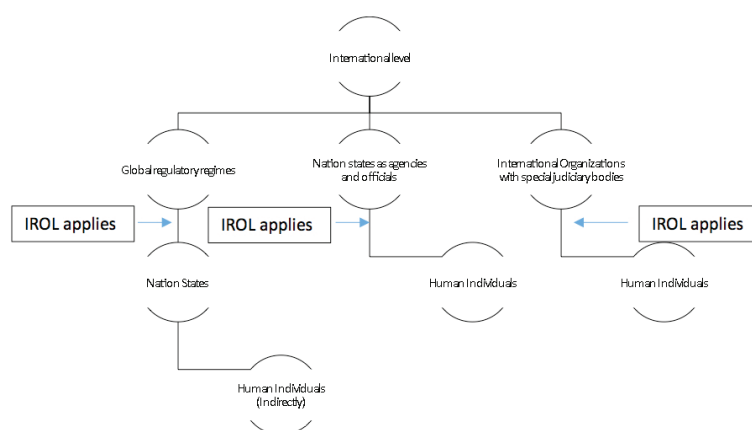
International level

Global regulatory regimes

Nation states as agencies and officials

International Organizations with special judiciary bodies

IROL applies

IROL applies

IROL applies

Nation States

Human Individuals

Human Individuals

Human Individuals (Indirectly)